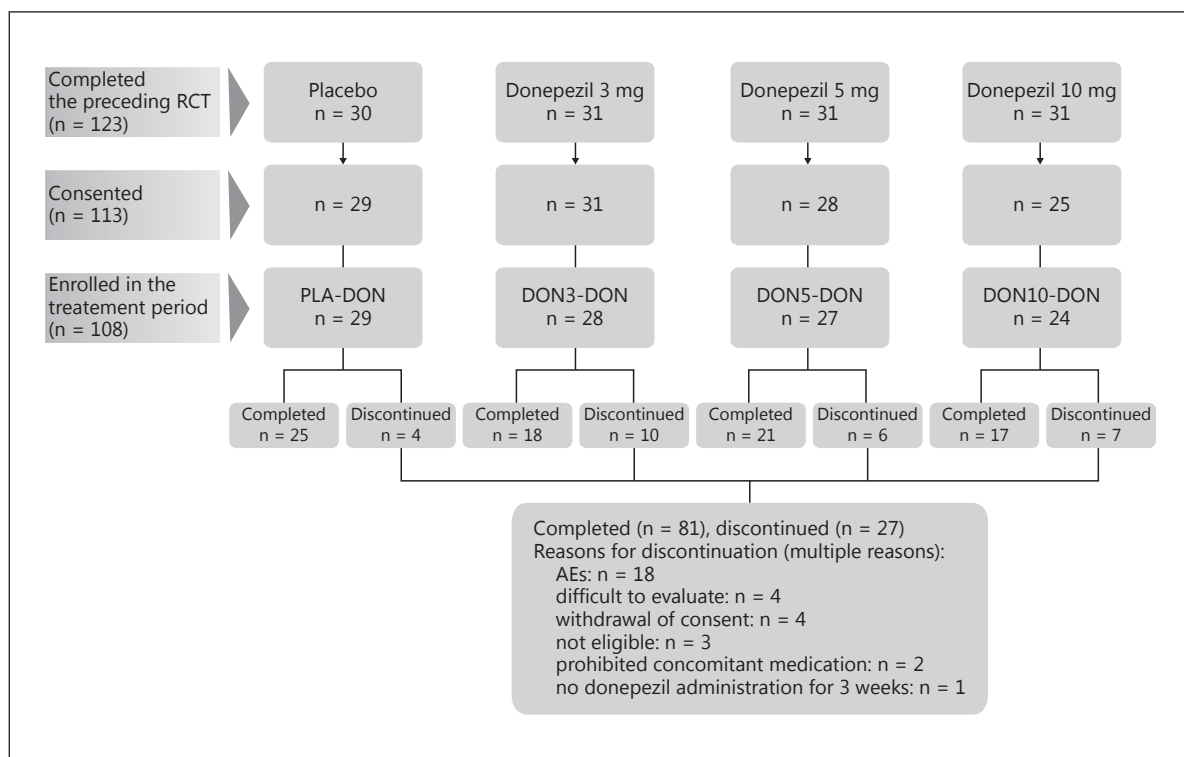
Completed the preceding RCT (n = 123)

Placebo n = 30

Donepezil 3 mg n = 31

Donepezil 5 mg n = 31

Donepezil 10 mg n = 31

Consented (n = 113)

n = 29

n = 31

n = 28

n = 25

Enrolled in the treatement period (n = 108)

PLA-DON n = 29

DON3-DON n = 28

DON5-DON n = 27

DON10-DON n = 24

Completed n = 25

Discontinued n = 4

Completed n = 18

Discontinued n = 10

Completed n = 21

Discontinued n = 6

Completed n = 17

Discontinued n = 7

Completed (n = 81), discontinued (n = 27)
Reasons for discontinuation (multiple reasons):
AEs: n = 18
difficult to evaluate: n = 4
withdrawal of consent: n = 4
not eligible: n = 3
prohibited concomitant medication: n = 2
no donepezil administration for 3 weeks: n = 1